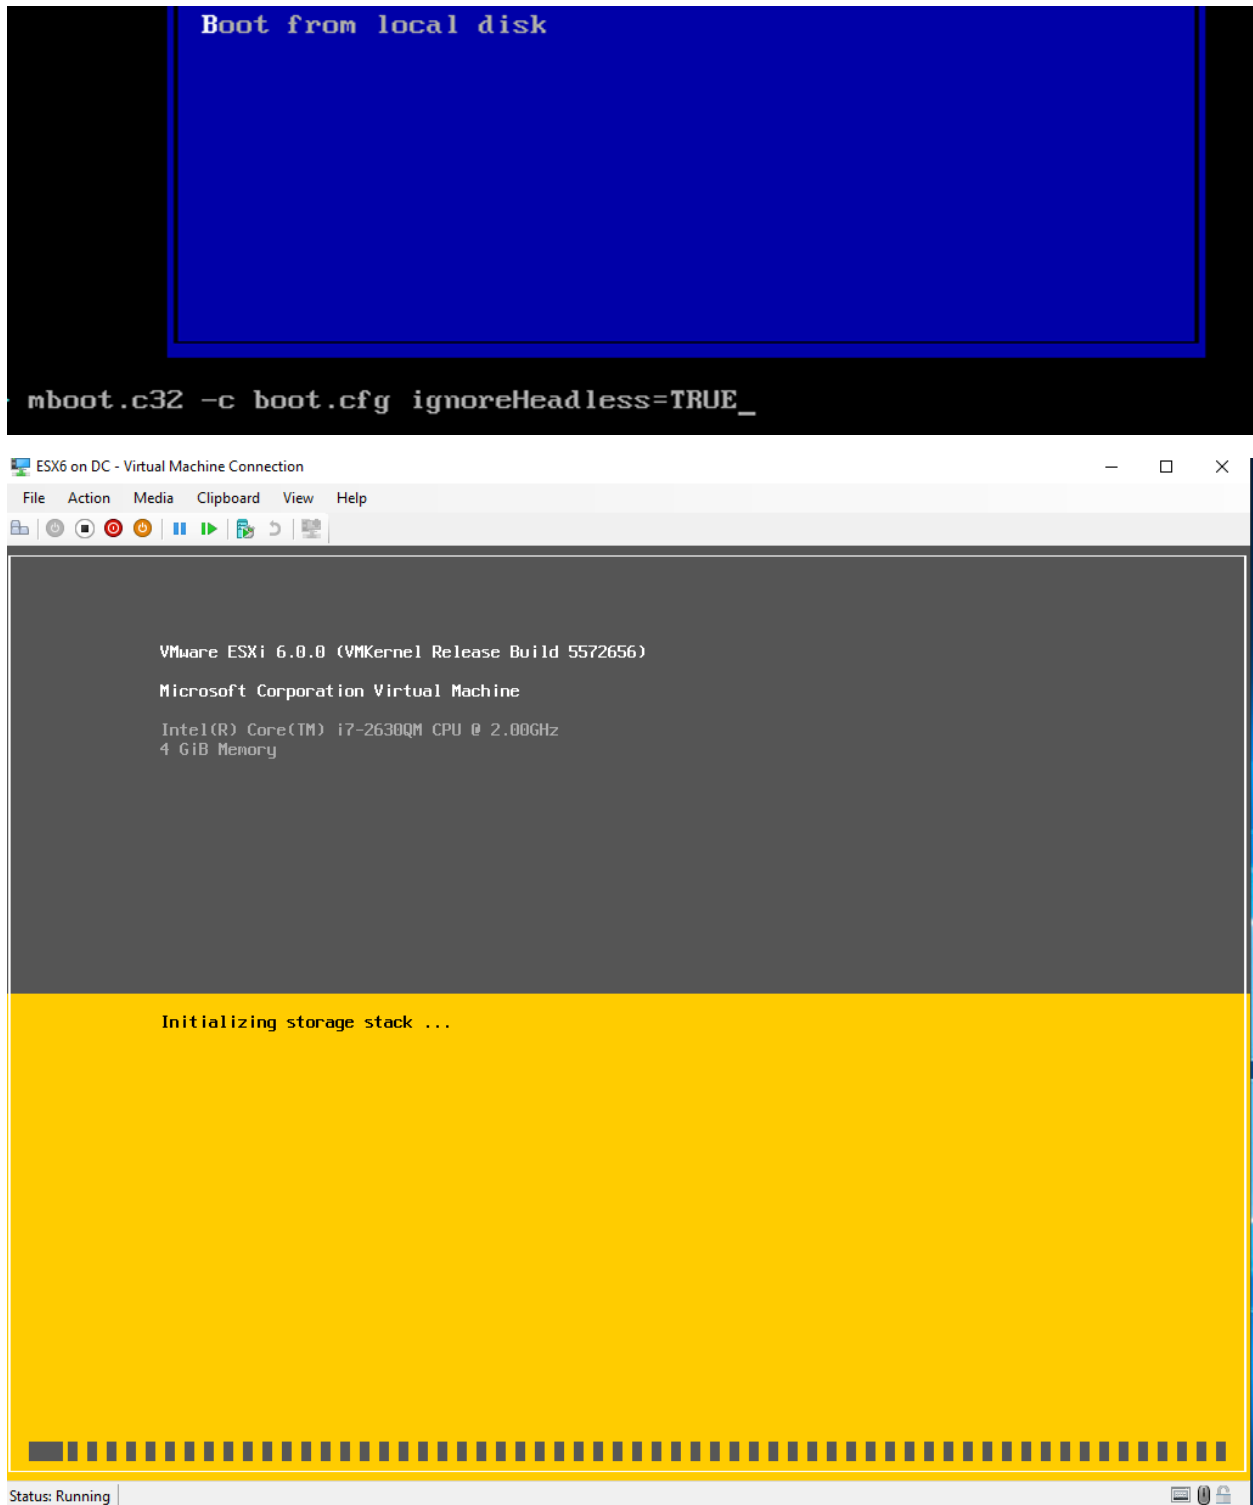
Boot from local disk

mboot.c32 -c boot.cfg ignoreHeadless=TRUE_

ESX6 on DC - Virtual Machine Connection

File Action Media Clipboard View Help

VMware ESXi 6.0.0 (VMKernel Release Build 5572656)

Microsoft Corporation Virtual Machine

Intel(R) Core(TM) i7-2630QM CPU @ 2.00GHz
4 GiB Memory

Initializing storage stack ...

Status: Running